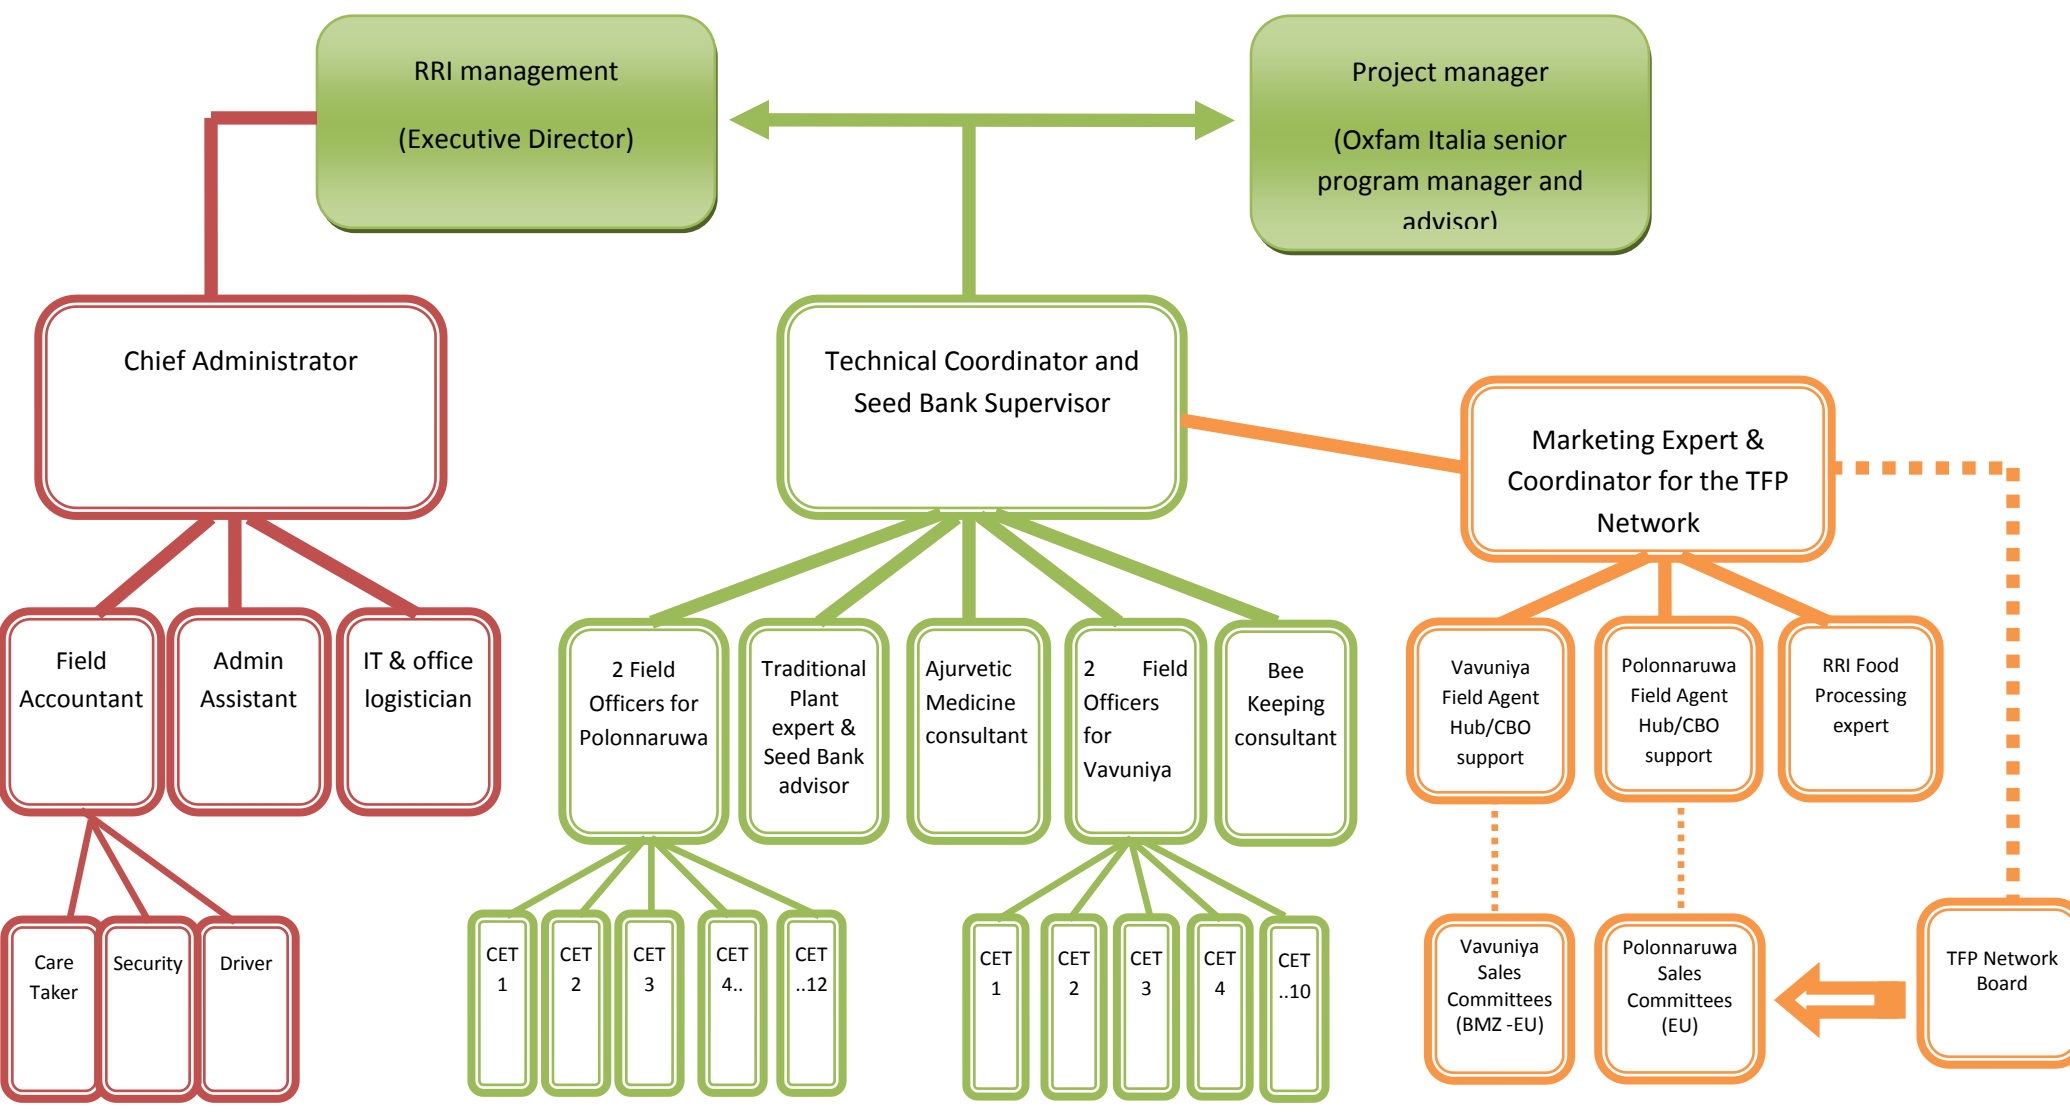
RRI management

(Executive Director)

Project manager

(Oxfam Italia senior program manager and advisor)

Chief Administrator

Technical Coordinator and Seed Bank Supervisor

Marketing Expert & Coordinator for the TFP Network

Field Accountant

Admin Assistant

IT & office logistician

2 Field Officers for Polonnaruwa

Traditional Plant expert & Seed Bank advisor

Ajurvetic Medicine consultant

2 Field Officers for Vavuniya

Bee Keeping consultant

Vavuniya Field Agent Hub/CBO support

Polonnaruwa Field Agent Hub/CBO support

RRI Food Processing expert

Care Taker

Security

Driver

CET 1

CET 2

CET 3

CET 4..

CET ..12

CET 1

CET 2

CET 3

CET 4

CET ..10

Vavuniya Sales Committees (BMZ -EU)

Polonnaruwa Sales Committees (EU)

TFP Network Board